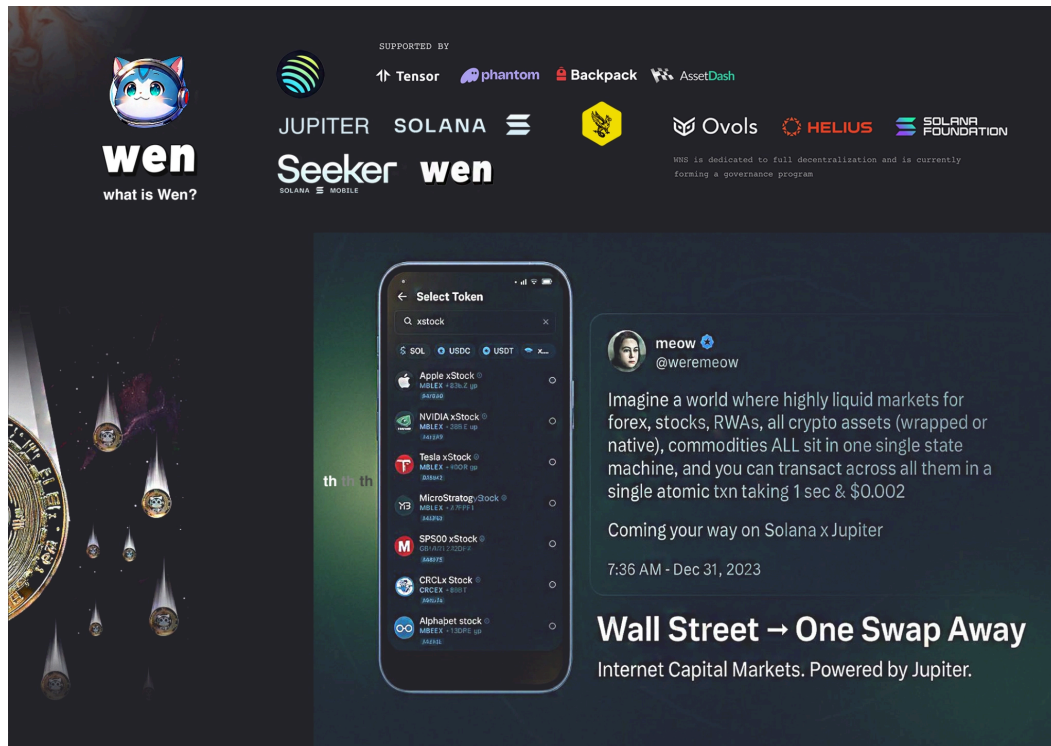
wen
what is Wen?

SUPPORTED BY

Tensor phantom Backpack AssetDash

JUPITER SOLANA

Ovols HELIUS SOLANA FOUNDATION

Seeker SOLANA MOBILE wen

WNS is dedicated to full decentralization and is currently forming a governance program

Select Token

xstock

SOL USDC USDT

Apple xStock
MBLEX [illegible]

NVIDIA xStock
MBLEX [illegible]

Tesla xStock
MBLEX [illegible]

MicroStrategy xStock
MBLEX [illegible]

SP500 xStock
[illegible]

CRCLx Stock
CRCEX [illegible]

Alphabet stock
MBEEX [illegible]

th th th

meow
@weremeow

Imagine a world where highly liquid markets for forex, stocks, RWAs, all crypto assets (wrapped or native), commodities ALL sit in one single state machine, and you can transact across all them in a single atomic txn taking 1 sec & $0.002

Coming your way on Solana x Jupiter

7:36 AM - Dec 31, 2023

Wall Street → One Swap Away
Internet Capital Markets. Powered by Jupiter.